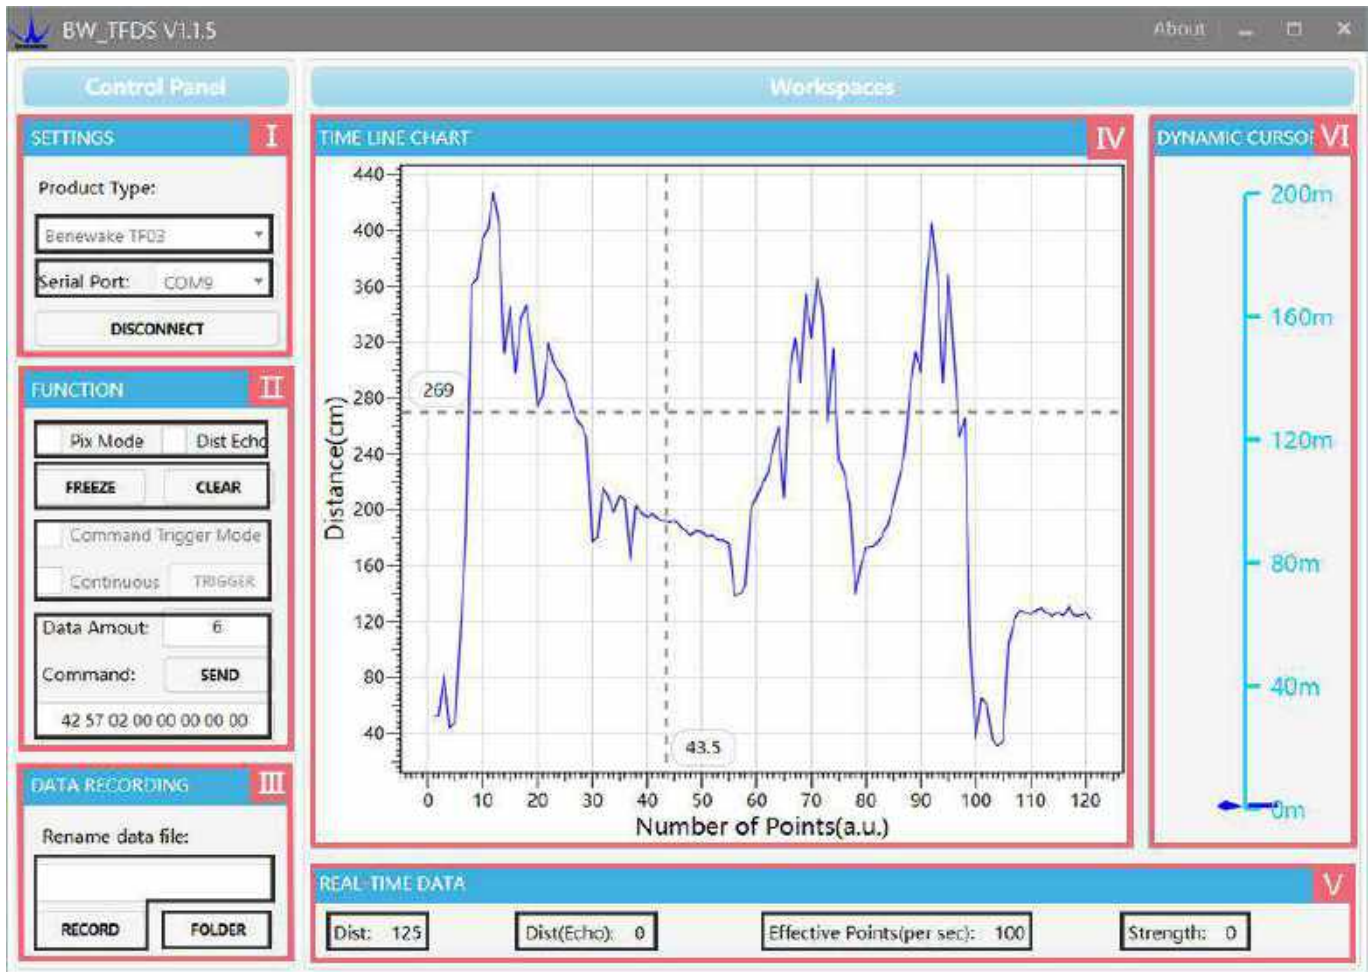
BW_TFDS V1.1.5

About

Control Panel

SETTINGS I

Product Type:

Benewake TF03

Serial Port: COM9

DISCONNECT

FUNCTION II

Pix Mode
Dist Echo

FREEZE
CLEAR

Command Trigger Mode

Continuous
TRIGGER

Data Amout: 6

Command: SEND

42 57 02 00 00 00 00 00

DATA RECORDING III

Rename data file:

RECORD
FOLDER

Workspaces

TIME LINE CHART IV

440
400
360
320
280
240
200
160
120
80
40

Distance(cm)

269

43.5

0 10 20 30 40 50 60 70 80 90 100 110 120

Number of Points(a.u.)

DYNAMIC CURSOR VI

200m
160m
120m
80m
40m
0m

REAL-TIME DATA V

Dist: 125
Dist(Echo): 0
Effective Points(per sec): 100
Strength: 0